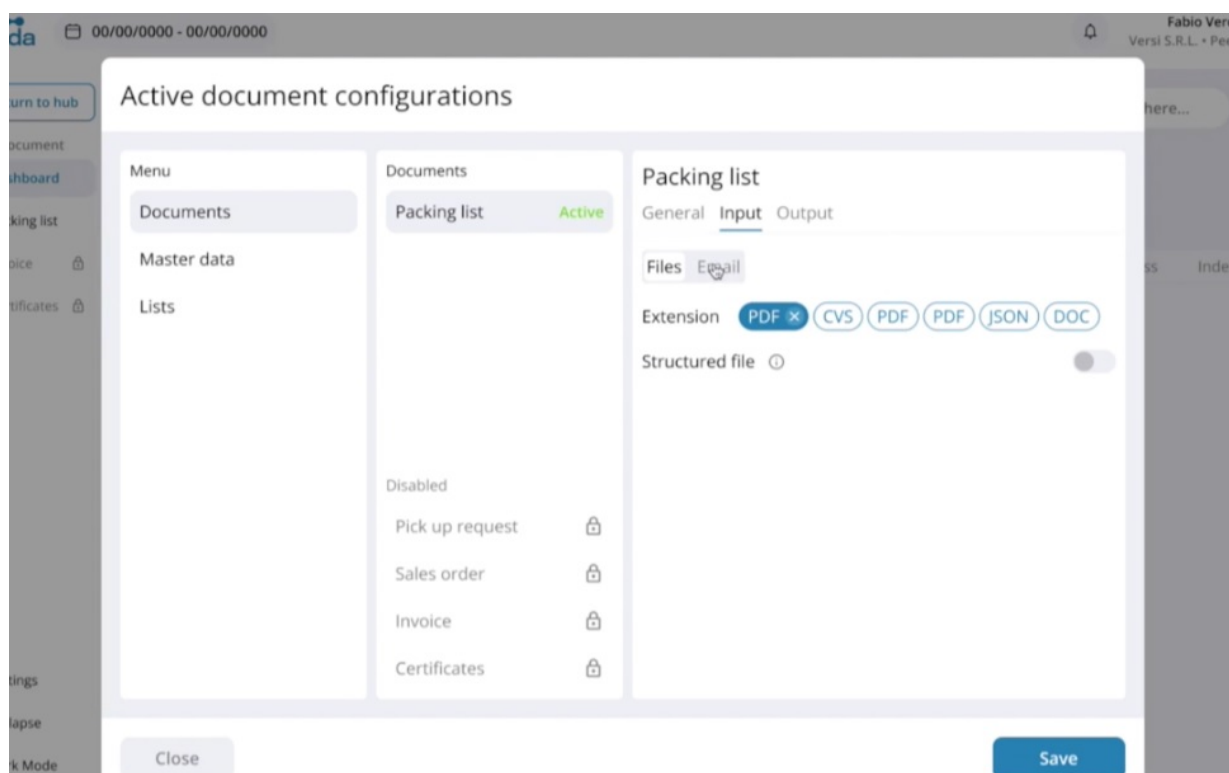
da 00/00/0000 - 00/00/0000

Fabio Ver
Versi S.R.L. • Pe

urn to hub
ocument
hboard
king list
oice
tificates

here...
ss Inde

tings
lapse
k Mode

Active document configurations

Menu
Documents
Master data
Lists

Documents
Packing list Active

Disabled
Pick up request
Sales order
Invoice
Certificates

Packing list
General Input Output

Files Email

Extension PDF × CVS PDF PDF JSON DOC

Structured file

Close
Save